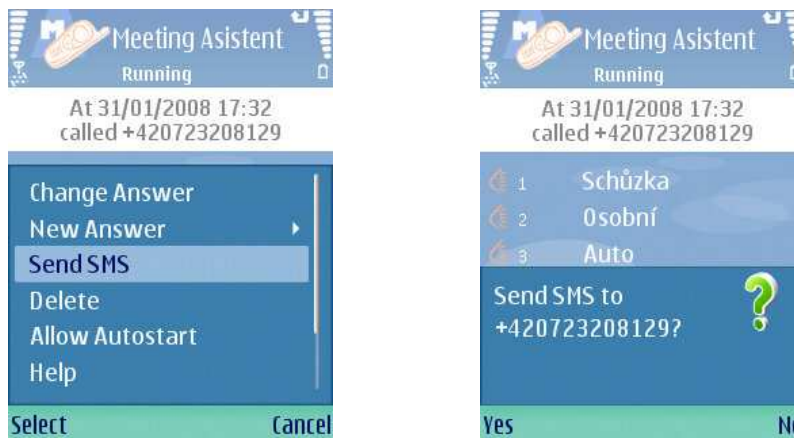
Meeting Asistent
Running
At 31/01/2008 17:32
called +420723208129

Change Answer
New Answer
Send SMS
Delete
Allow Autostart
Help

Select
Cancel

Meeting Asistent
Running
At 31/01/2008 17:32
called +420723208129

1 Schůzka
2 Osobní
3 Auto

Send SMS to
+420723208129?

Yes
N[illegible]